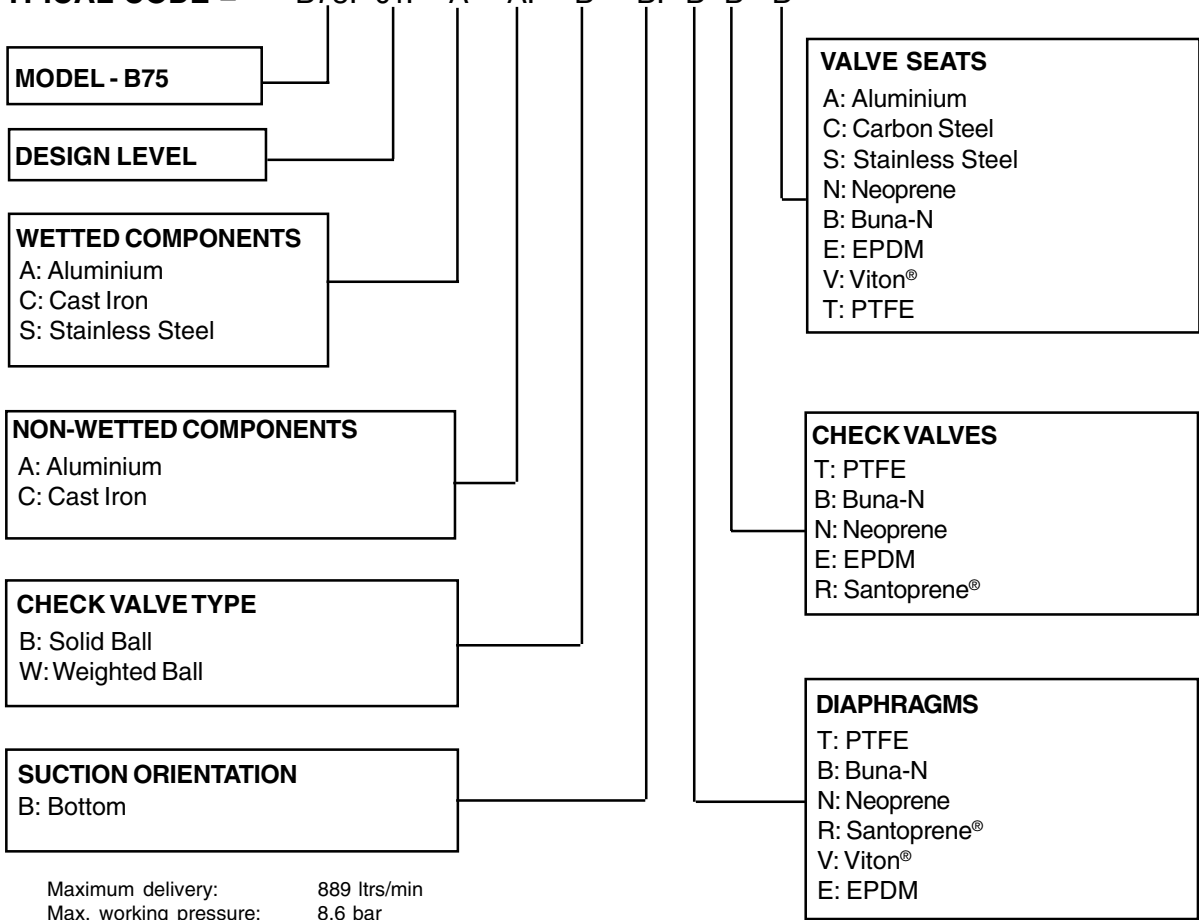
TYPICAL CODE = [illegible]

MODEL - B75

DESIGN LEVEL

WETTED COMPONENTS
A: Aluminium
C: Cast Iron
S: Stainless Steel

NON-WETTED COMPONENTS
A: Aluminium
C: Cast Iron

CHECK VALVE TYPE
B: Solid Ball
W: Weighted Ball

SUCTION ORIENTATION
B: Bottom

Maximum delivery: 889 ltrs/min
Max. working pressure: 8.6 bar

VALVE SEATS
A: Aluminium
C: Carbon Steel
S: Stainless Steel
N: Neoprene
B: Buna-N
E: EPDM
V: Viton®
T: PTFE

CHECK VALVES
T: PTFE
B: Buna-N
N: Neoprene
E: EPDM
R: Santoprene®

DIAPHRAGMS
T: PTFE
B: Buna-N
N: Neoprene
R: Santoprene®
V: Viton®
E: EPDM